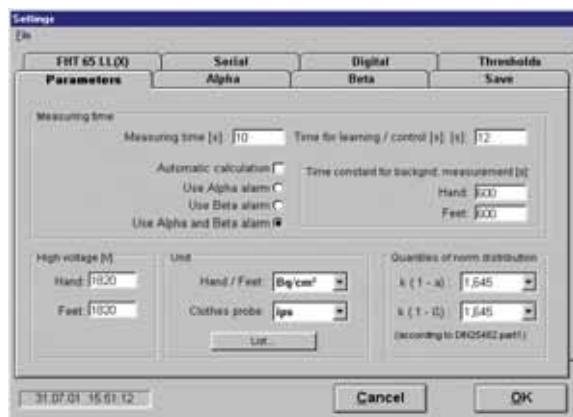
Settings
File

FHT 65 LL(X)
Serial
Digital
Thresholds
Parameters
Alpha
Beta
Save

Measuring time
Measuring time [s]: 10
Time for learning / control [s]: [s]: 12
Automatic calculation
Use Alpha alarm
Use Beta alarm
Use Alpha and Beta alarm
Time constant for backgnd. measurement [s]:
Hand: 600
Feet: 600

High voltage [V]
Hand: 1820
Feet: 1820

Unit
Hand / Feet: Bq/cm²
Clothes probe: ips
List...

Quantities of norm distribution
k (1 - a): 1,645
k (1 - ß): 1,645
(according to DIN25482 part1)

31.07.01 15:51:12
Cancel
OK